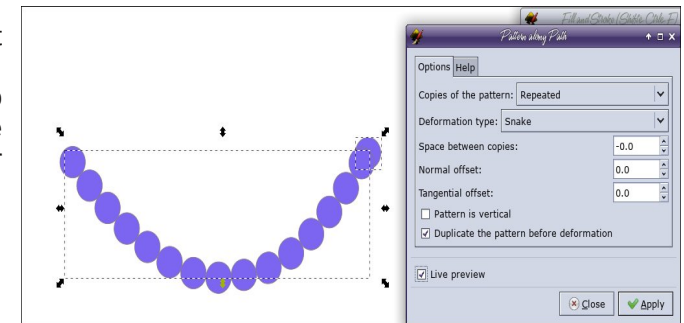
Fill and Stroke (Shift+Ctrl+F)

Pattern along Path

Options Help

Copies of the pattern: Repeated

Deformation type: Snake

Space between copies: -0.0

Normal offset: 0.0

Tangential offset: 0.0

Pattern is vertical

Duplicate the pattern before deformation

Live preview

Close Apply